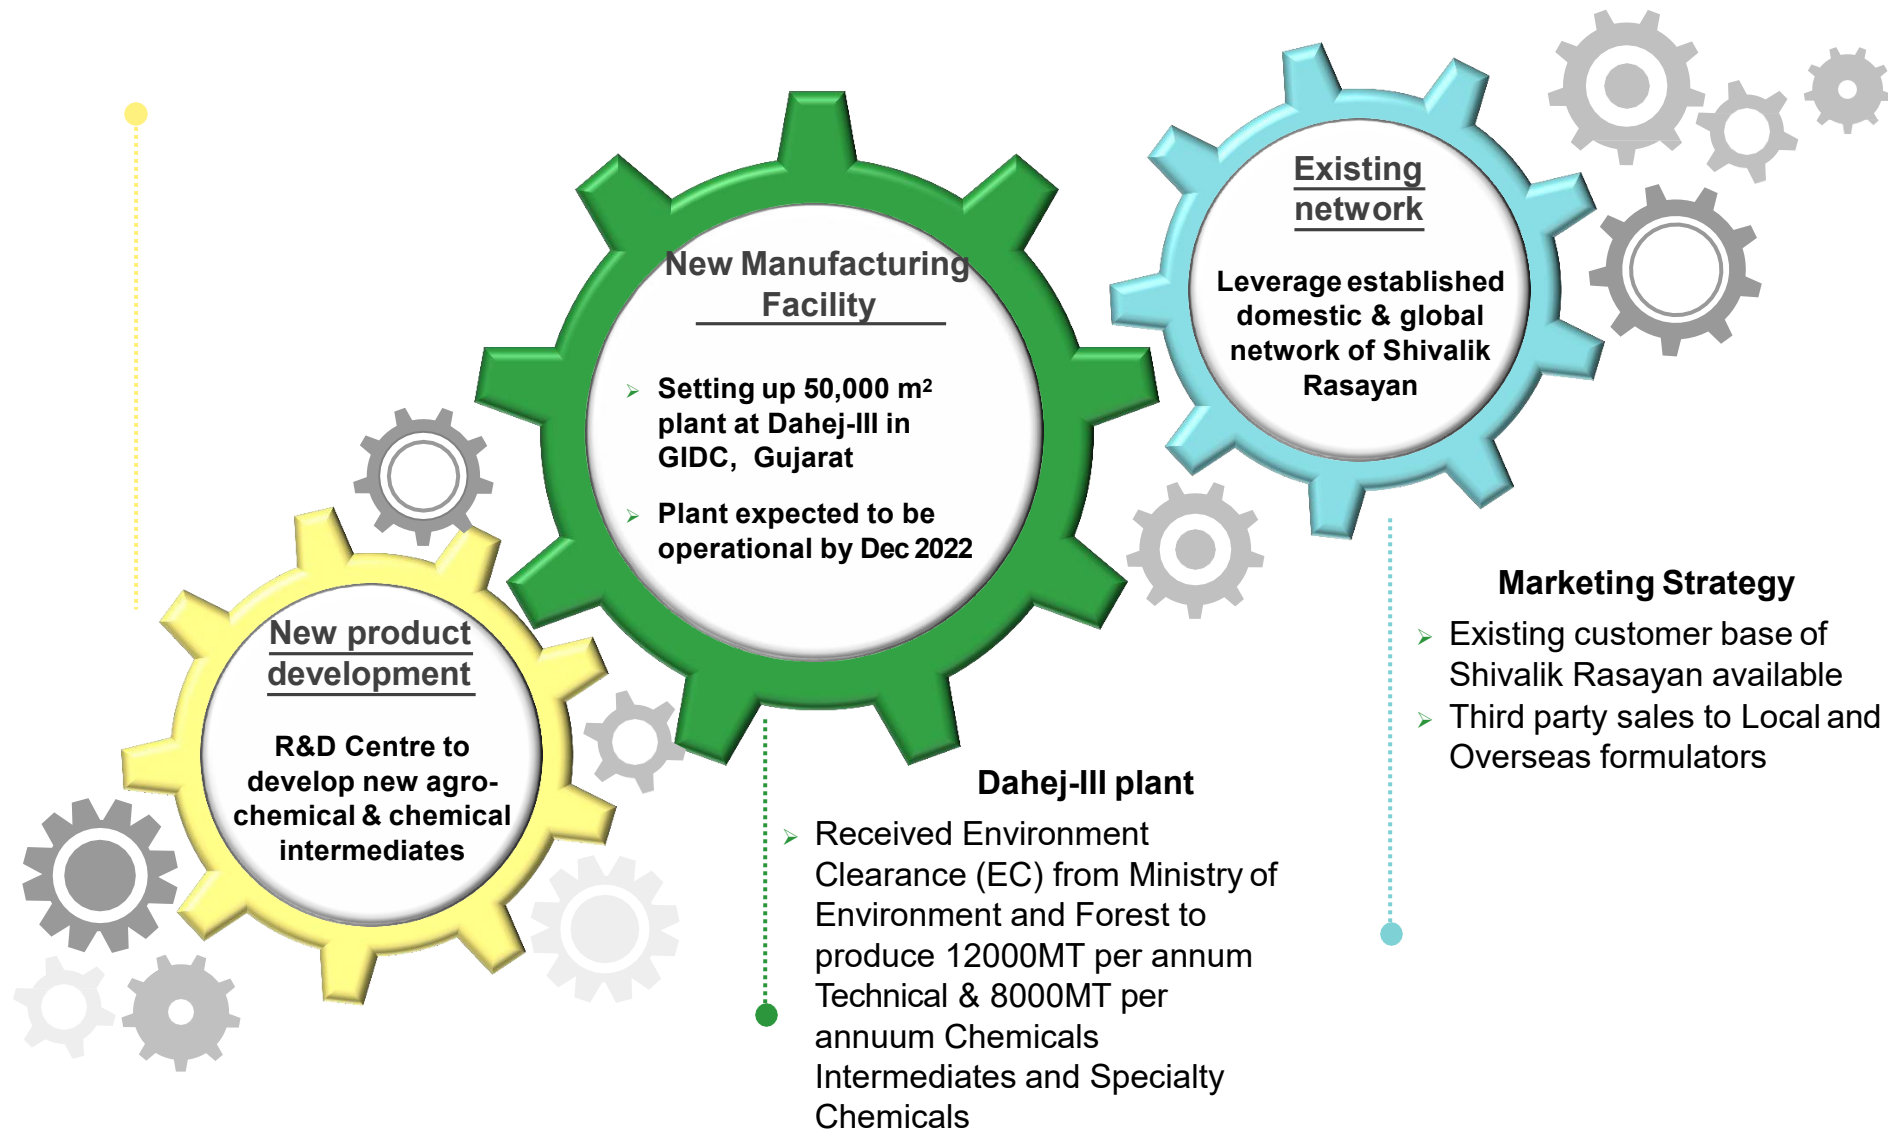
New product development

R&D Centre to develop new agro-chemical & chemical intermediates

New Manufacturing Facility

➢ Setting up 50,000 m² plant at Dahej-III in GIDC, Gujarat

➢ Plant expected to be operational by Dec 2022

Existing network

Leverage established domestic & global network of Shivalik Rasayan

Dahej-III plant

➢ Received Environment Clearance (EC) from Ministry of Environment and Forest to produce 12000MT per annum Technical & 8000MT per annum Chemicals Intermediates and Specialty Chemicals

Marketing Strategy

➢ Existing customer base of Shivalik Rasayan available

➢ Third party sales to Local and Overseas formulators